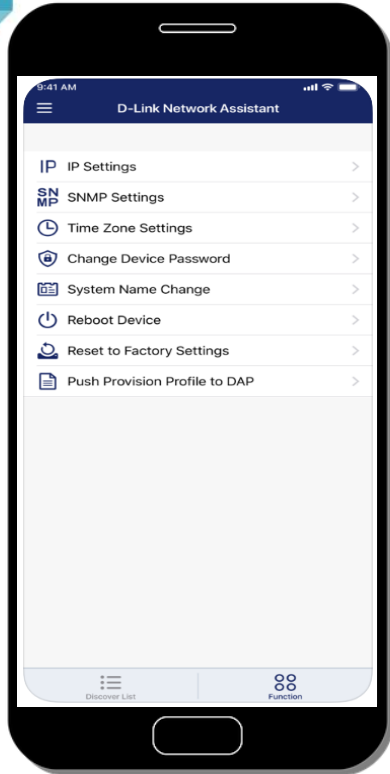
9:41 AM

D-Link Network Assistant

IP IP Settings >

SNMP SNMP Settings >

Time Zone Settings >

Change Device Password >

System Name Change >

Reboot Device >

Reset to Factory Settings >

Push Provision Profile to DAP >

Discover List

Function